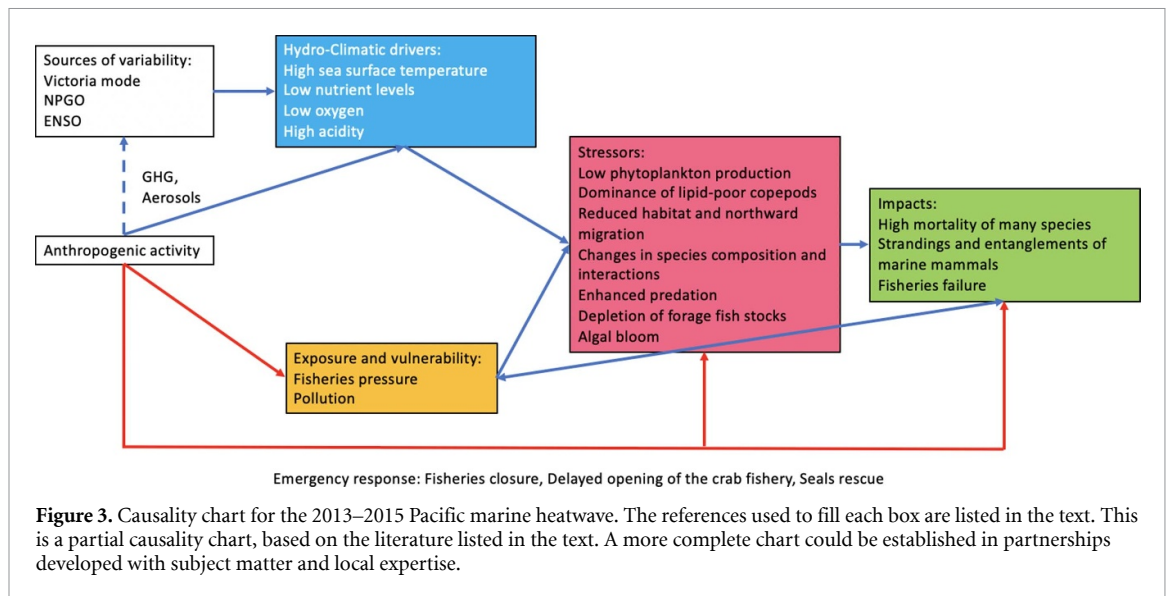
Sources of variability:
Victoria mode
NPGO
ENSO

Hydro-Climatic drivers:
High sea surface temperature
Low nutrient levels
Low oxygen
High acidity

GHG,
Aerosols

Anthropogenic activity

Stressors:
Low phytoplankton production
Dominance of lipid-poor copepods
Reduced habitat and northward migration
Changes in species composition and interactions
Enhanced predation
Depletion of forage fish stocks
Algal bloom

Impacts:
High mortality of many species
Strandings and entanglements of marine mammals
Fisheries failure

Exposure and vulnerability:
Fisheries pressure
Pollution

Emergency response: Fisheries closure, Delayed opening of the crab fishery, Seals rescue

**Figure 3.** Causality chart for the 2013–2015 Pacific marine heatwave. The references used to fill each box are listed in the text. This is a partial causality chart, based on the literature listed in the text. A more complete chart could be established in partnerships developed with subject matter and local expertise.